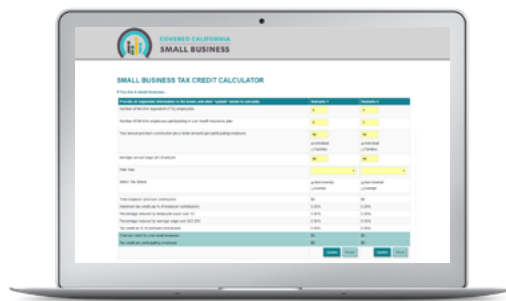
COVERED CALIFORNIA
SMALL BUSINESS

SMALL BUSINESS TAX CREDIT CALCULATOR

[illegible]

| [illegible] | Scenario 1 | Scenario 2 |
|---|---|---|
| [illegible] | | |
| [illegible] | | |
| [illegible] | | |
| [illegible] | | |
| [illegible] | | |
| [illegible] | | |
| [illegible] | | |
| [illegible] | | |
| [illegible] | | |
| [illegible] | | |
| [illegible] | | |
| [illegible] | | |
| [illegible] | | |

Update Reset Update Reset